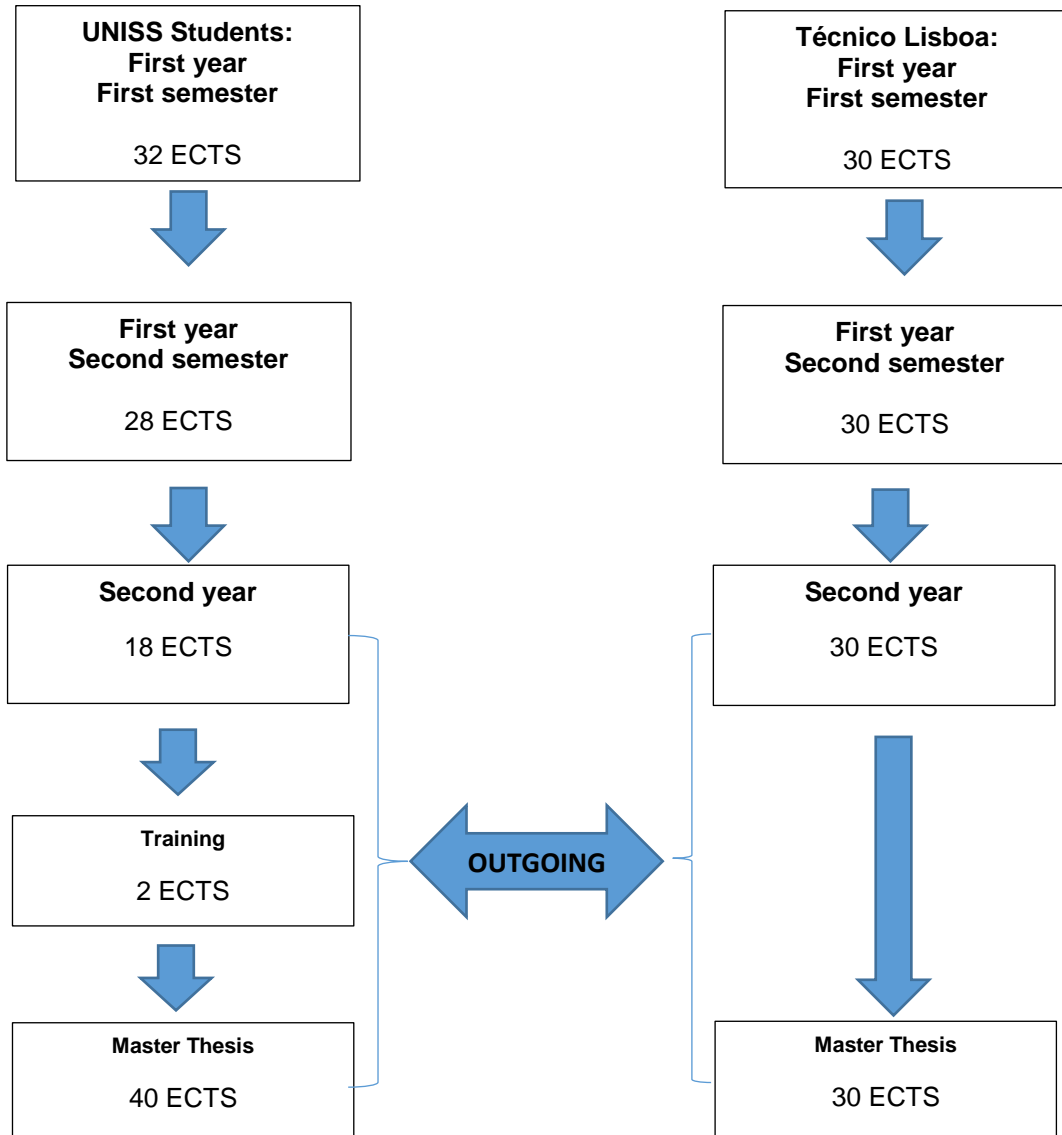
UNISS Students:
First year
First semester

32 ECTS

First year
Second semester

28 ECTS

Second year

18 ECTS

Training

2 ECTS

Master Thesis

40 ECTS

Técnico Lisboa:
First year
First semester

30 ECTS

First year
Second semester

30 ECTS

Second year

30 ECTS

Master Thesis

30 ECTS

OUTGOING